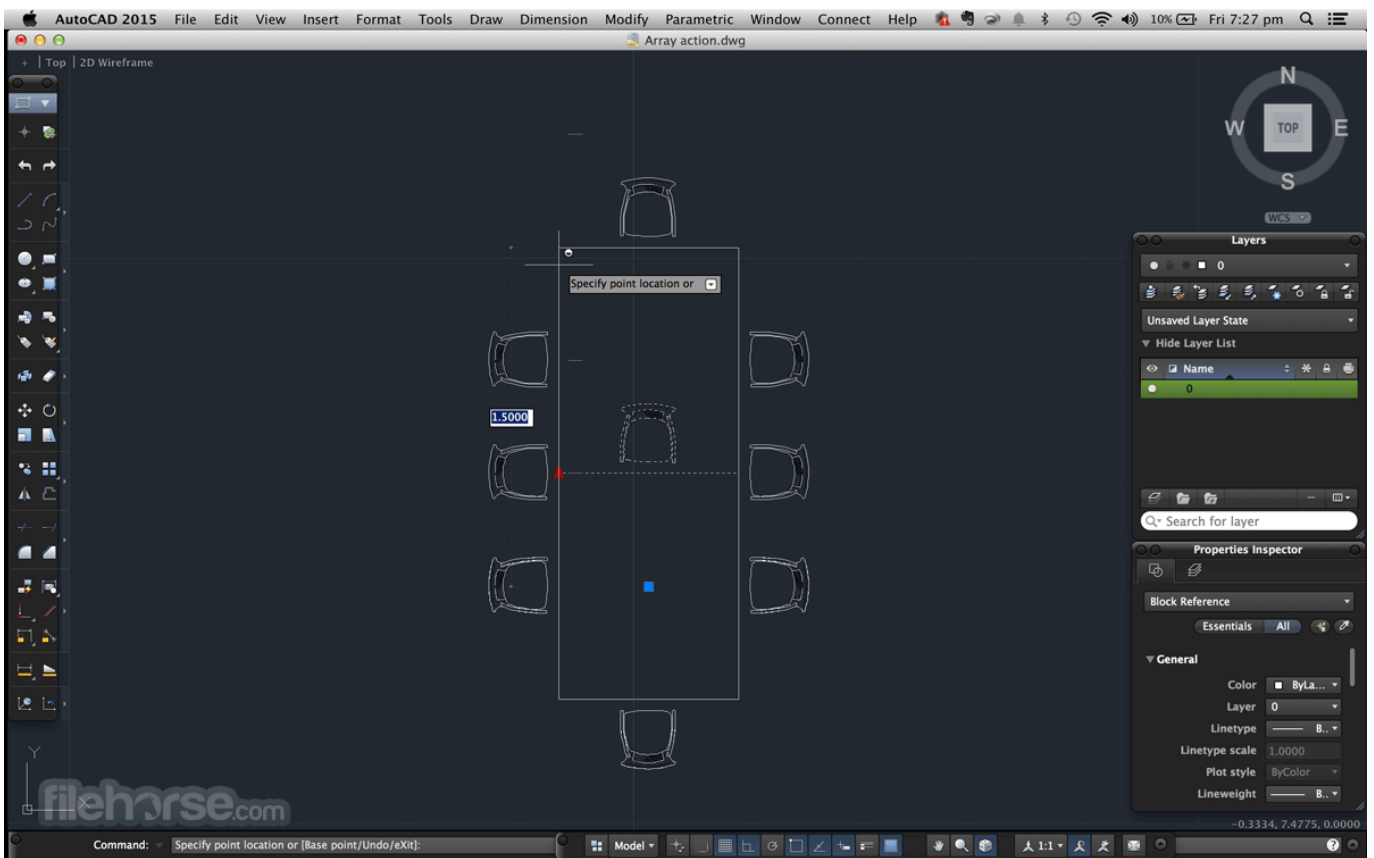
AutoCAD 2015 File Edit View Insert Format Tools Draw Dimension Modify Parametric Window Connect Help 10% Fri 7:27 pm

Array action.dwg

+ | Top | 2D Wireframe

N
W TOP E
S
WCS

Specify point location or

1.5000

Layers
0
Unsaved Layer State
Hide Layer List
Name
0
Search for layer

Properties Inspector
Block Reference
Essentials All
General
Color ByLa...
Layer 0
Linetype B..
Linetype scale 1.0000
Plot style ByColor
Lineweight B..

-0.3334, 7.4775, 0.0000

filehorse.com

Command: Specify point location or [Base point/Undo/eXit]:
Model 1:1